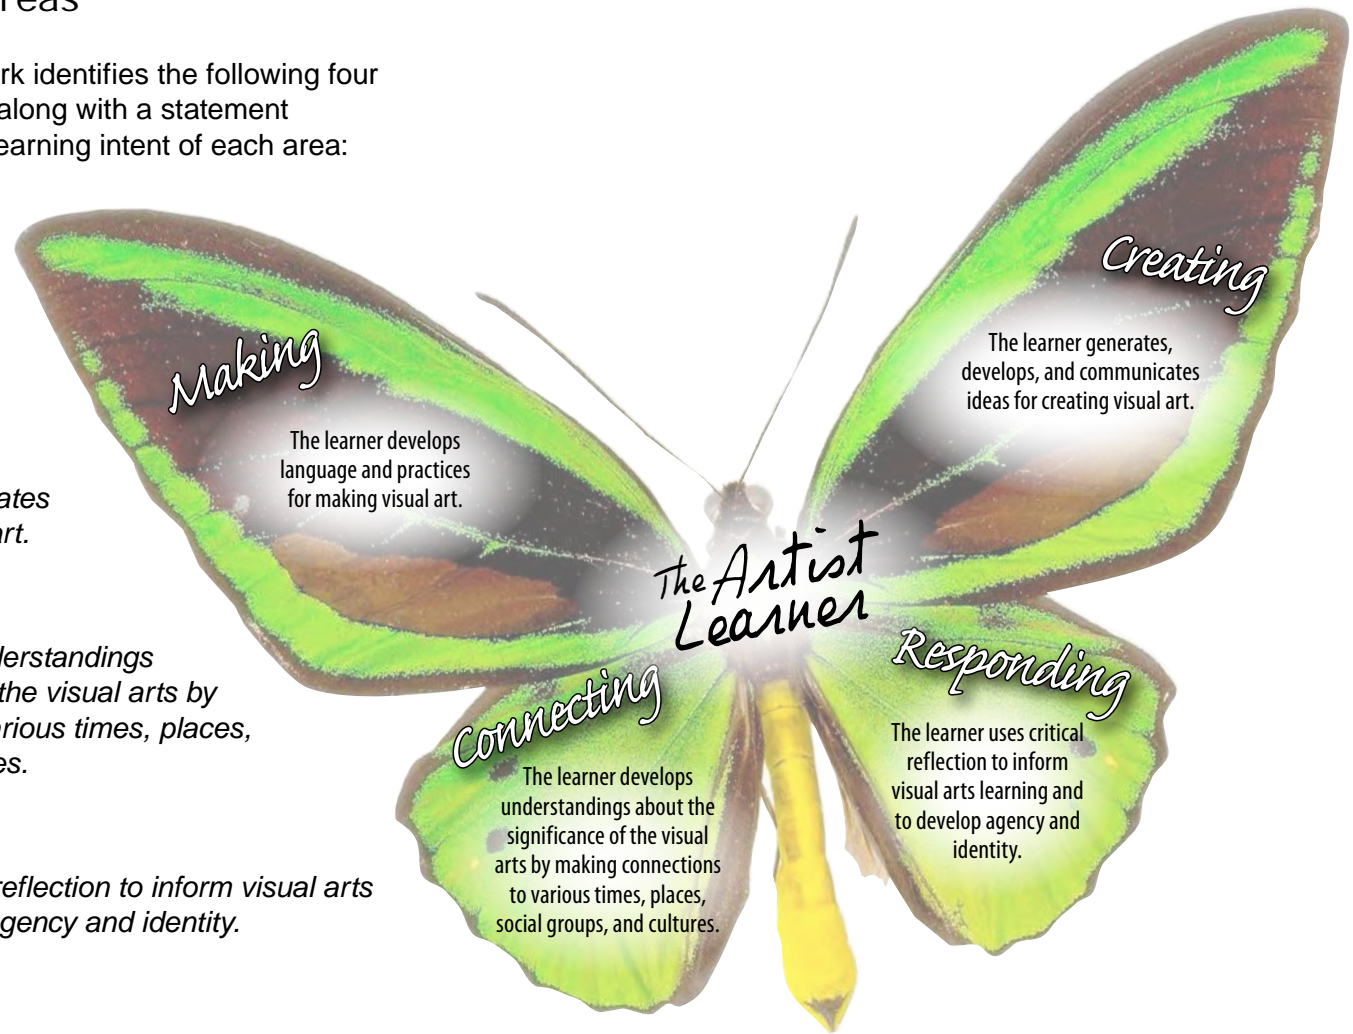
reas

rk identifies the following four along with a statement earning intent of each area:

ates rt.

lerstandings the visual arts by rious times, places, es.

reflection to inform visual arts gency and identity.

Making

The learner develops language and practices for making visual art.

Creating

The learner generates, develops, and communicates ideas for creating visual art.

The Artist Learner

Connecting

The learner develops understandings about the significance of the visual arts by making connections to various times, places, social groups, and cultures.

Responding

The learner uses critical reflection to inform visual arts learning and to develop agency and identity.